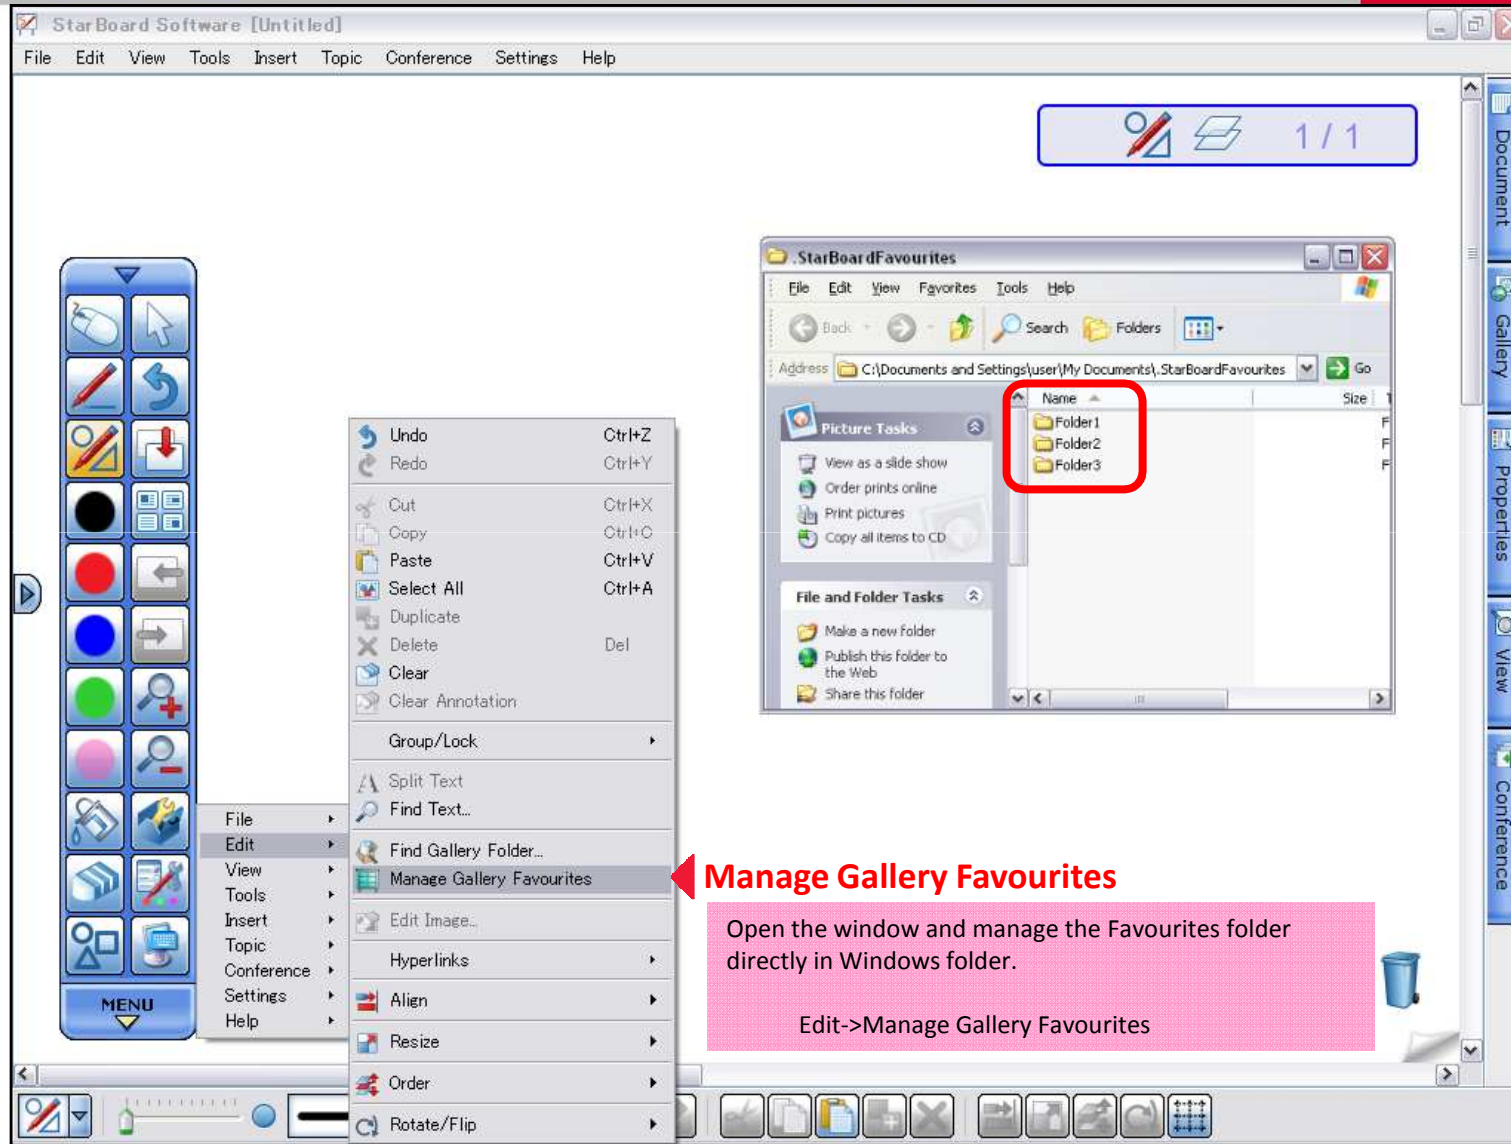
StarBoard Software [Untitled]

File Edit View Tools Insert Topic Conference Settings Help

1 / 1

Document

Gallery

Properties

View

Conference

.StarBoardFavourites

File Edit View Favorites Tools Help

Back Search Folders

Address C:\Documents and Settings\user\My Documents\.StarBoardFavourites Go

Picture Tasks

View as a slide show
Order prints online
Print pictures
Copy all items to CD

File and Folder Tasks

Make a new folder
Publish this folder to the Web
Share this folder

Name Size

Folder1
Folder2
Folder3

Undo Ctrl+Z
Redo Ctrl+Y
Cut Ctrl+X
Copy Ctrl+C
Paste Ctrl+V
Select All Ctrl+A
Duplicate
Delete Del
Clear
Clear Annotation
Group/Lock
Split Text
Find Text...
Find Gallery Folder...
Manage Gallery Favourites
Edit Image...
Hyperlinks
Align
Resize
Order
Rotate/Flip

File
Edit
View
Tools
Insert
Topic
Conference
Settings
Help

MENU

Manage Gallery Favourites

Open the window and manage the Favourites folder directly in Windows folder.

Edit->Manage Gallery Favourites